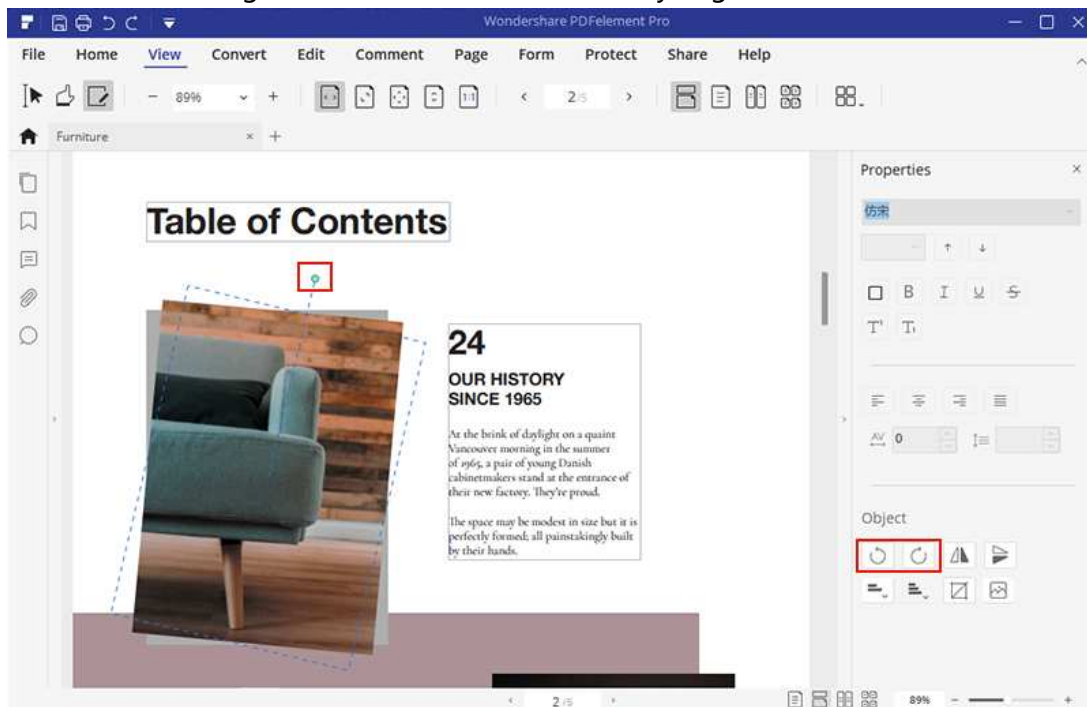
Wondershare PDFelement Pro

File Home View Convert Edit Comment Page Form Protect Share Help

89%

2/5

Furniture

Table of Contents

24

OUR HISTORY SINCE 1965

At the brink of daylight on a quaint Vancouver morning in the summer of 1965, a pair of young Danish cabinetmakers stand at the entrance of their new factory. They're proud.

The space may be modest in size but it is perfectly formed; all painstakingly built by their hands.

Properties

仿宋

B I U S

T T

0

Object

2/5

89%